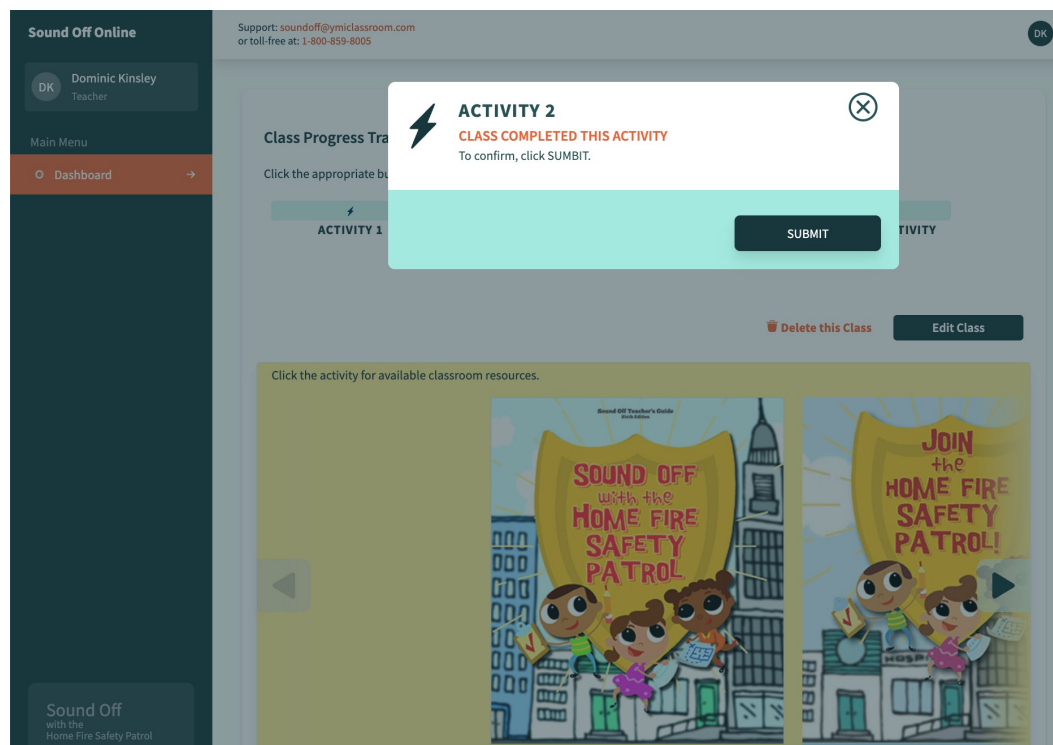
Sound Off Online

DK Dominic Kinsley
Teacher

Main Menu

Dashboard

Sound Off
with the
Home Fire Safety Patrol

Support: soundoff@ymiclassroom.com
or toll-free at: 1-800-859-8005

DK

Class Progress Tra

Click the appropriate bu

ACTIVITY 1

TIVITY

ACTIVITY 2
CLASS COMPLETED THIS ACTIVITY
To confirm, click SUMBIT.

SUBMIT

Delete this Class

Edit Class

Click the activity for available classroom resources.

Sound Off Teacher's Guide
Sixth Edition

SOUND OFF with the HOME FIRE SAFETY PATROL

JOIN the HOME FIRE SAFETY PATROL!

HOSP